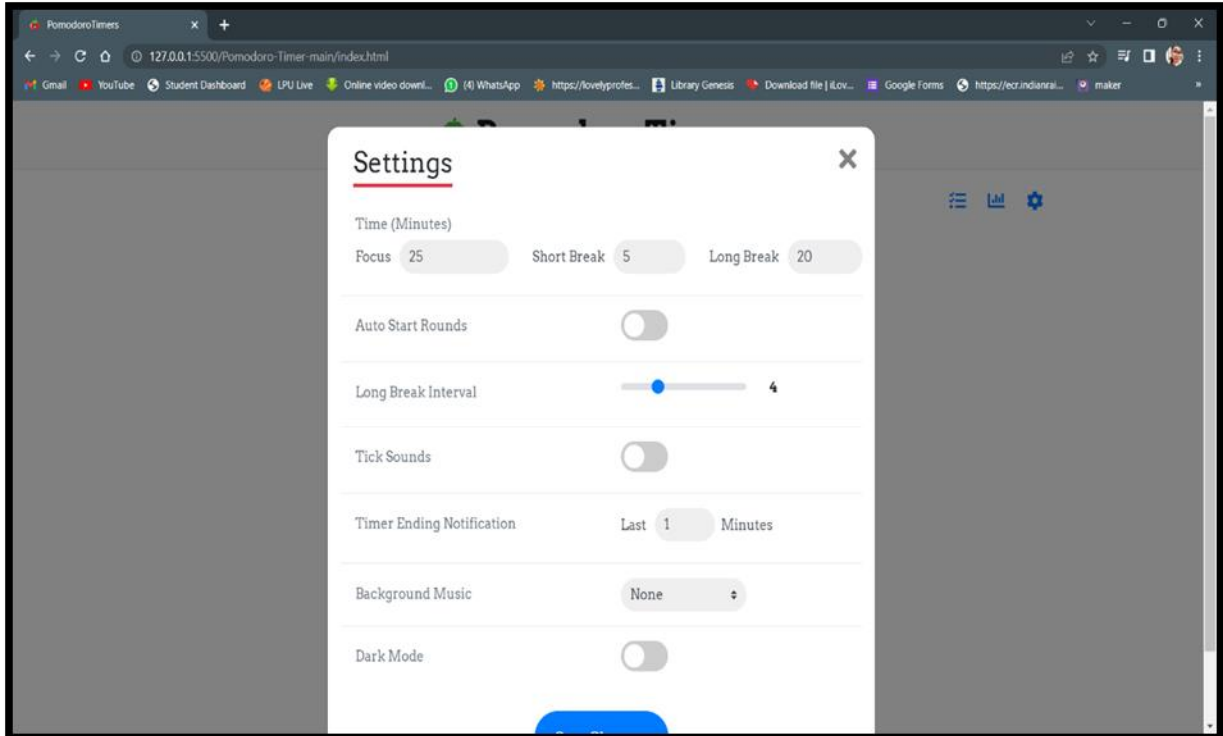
PomodoroTimers
127.0.0.1:5500/Pomodoro-Timer-main/index.html
Gmail YouTube Student Dashboard LPU Live Online video downl... (4) WhatsApp https://lovelyprofes... Library Genesis Download file | iLov... Google Forms https://ecr.indianrai... maker

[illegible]

Settings

Time (Minutes)
Focus 25 Short Break 5 Long Break 20

Auto Start Rounds

Long Break Interval 4

Tick Sounds

Timer Ending Notification Last 1 Minutes

Background Music None

Dark Mode

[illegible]